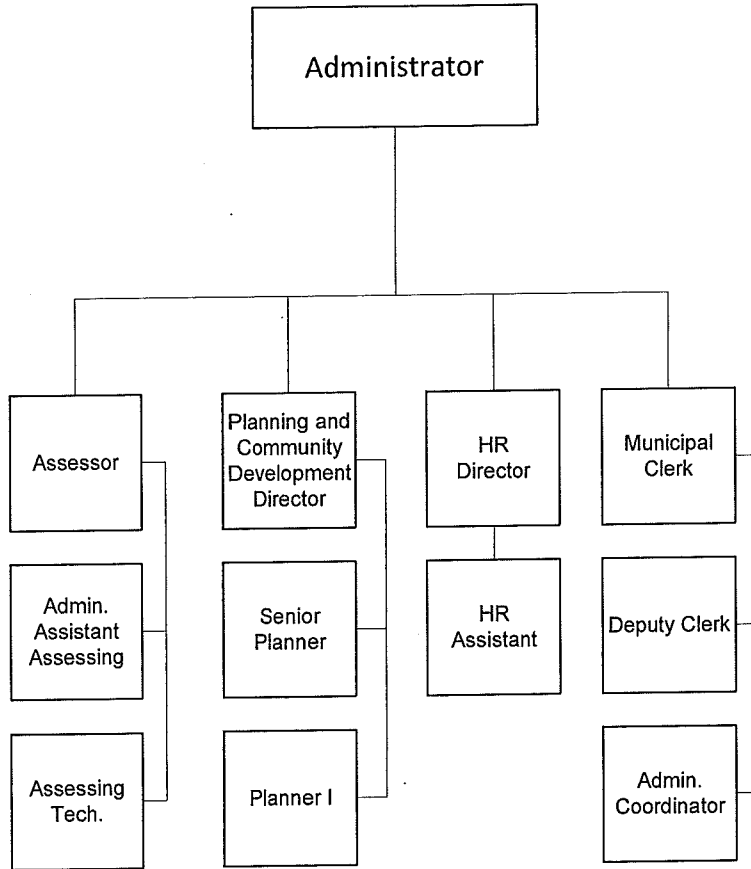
Administrator

Assessor

Admin. Assistant Assessing

Assessing Tech.

Planning and Community Development Director

Senior Planner

Planner I

HR Director

HR Assistant

Municipal Clerk

Deputy Clerk

Admin. Coordinator